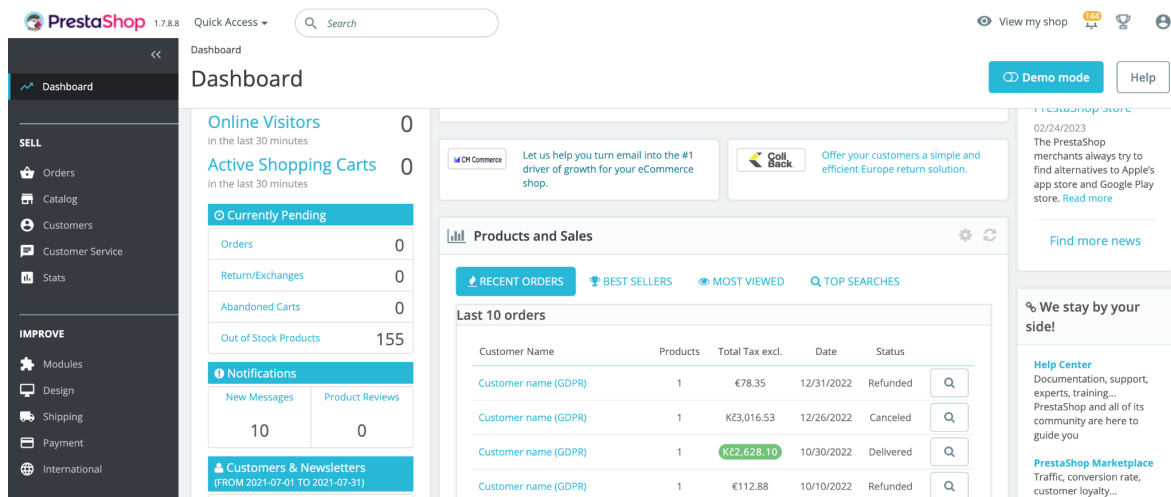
PrestaShop 1.7.8.8 Quick Access Search

View my shop 144

«

Dashboard

Dashboard

Demo mode Help

Dashboard

SELL

Orders

Catalog

Customers

Customer Service

Stats

IMPROVE

Modules

Design

Shipping

Payment

International

Online Visitors 0
in the last 30 minutes

Active Shopping Carts 0
in the last 30 minutes

Currently Pending

| | |
|---|---|
| Orders | 0 |
| Return/Exchanges | 0 |
| Abandoned Carts | 0 |
| Out of Stock Products | 155 |

Notifications

| New Messages | Product Reviews |
|---|---|
| 10 | 0 |

Customers & Newsletters
(FROM 2021-07-01 TO 2021-07-31)

CM Commerce

Let us help you turn email into the #1 driver of growth for your eCommerce shop.

Coli Back

Offer your customers a simple and efficient Europe return solution.

Products and Sales

RECENT ORDERS BEST SELLERS MOST VIEWED TOP SEARCHES

Last 10 orders

| Customer Name | Products | Total Tax excl. | Date | Status |
|---|---|---|---|---|
| Customer name (GDPR) | 1 | €78.35 | 12/31/2022 | Refunded |
| Customer name (GDPR) | 1 | Kč3,016.53 | 12/26/2022 | Canceled |
| Customer name (GDPR) | 1 | Kč2,628.10 | 10/30/2022 | Delivered |
| Customer name (GDPR) | 1 | €112.88 | 10/10/2022 | Refunded |

PrestaShop store

02/24/2023
The PrestaShop merchants always try to find alternatives to Apple's app store and Google Play store. Read more

Find more news

We stay by your side!

Help Center
Documentation, support, experts, training... PrestaShop and all of its community are here to guide you

PrestaShop Marketplace
Traffic, conversion rate, customer loyalty...